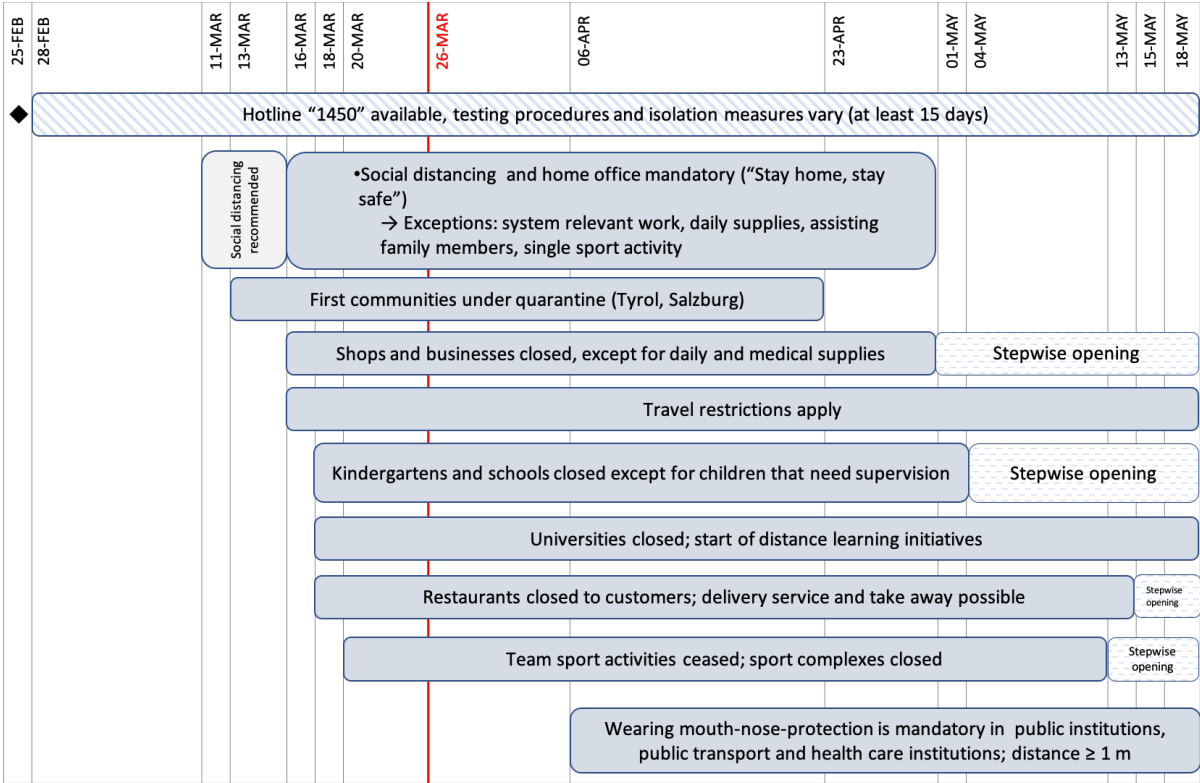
25-FEB 28-FEB 11-MAR 13-MAR 16-MAR 18-MAR 20-MAR 26-MAR 06-APR 23-APR 01-MAY 04-MAY 13-MAY 15-MAY 18-MAY

Hotline “1450” available, testing procedures and isolation measures vary (at least 15 days)

Social distancing recommended

•Social distancing and home office mandatory (“Stay home, stay safe”)
→ Exceptions: system relevant work, daily supplies, assisting family members, single sport activity

First communities under quarantine (Tyrol, Salzburg)

Shops and businesses closed, except for daily and medical supplies

Stepwise opening

Travel restrictions apply

Kindergartens and schools closed except for children that need supervision

Stepwise opening

Universities closed; start of distance learning initiatives

Restaurants closed to customers; delivery service and take away possible

Stepwise opening

Team sport activities ceased; sport complexes closed

Stepwise opening

Wearing mouth-nose-protection is mandatory in public institutions, public transport and health care institutions; distance ≥ 1 m